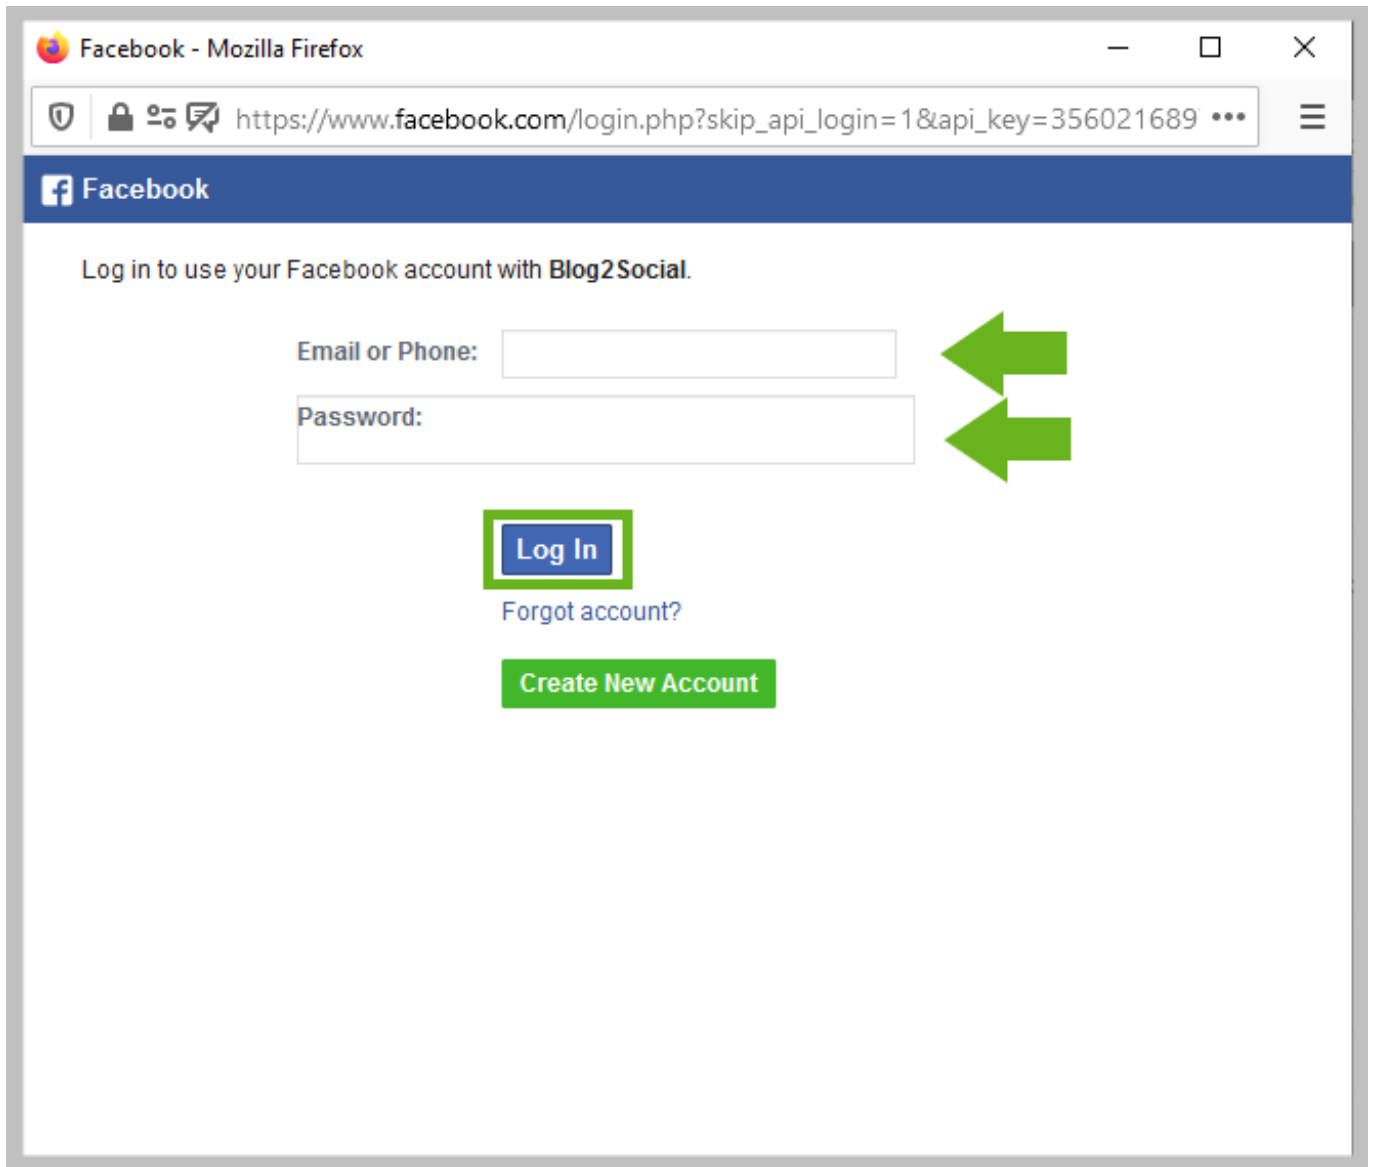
Facebook - Mozilla Firefox

https://www.facebook.com/login.php?skip_api_login=1&api_key=356021689 •••

Facebook

Log in to use your Facebook account with **Blog2Social**.

Email or Phone:

Password:

Log In

Forgot account?

Create New Account